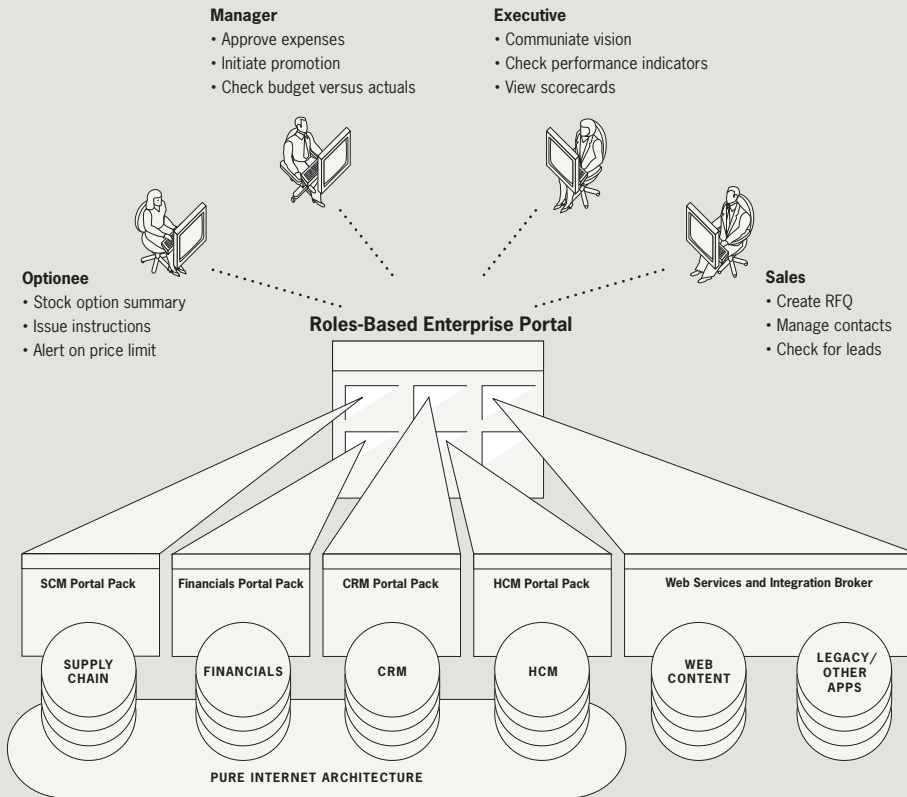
Manager
• Approve expenses
• Initiate promotion
• Check budget versus actuals

Executive
• Communiate vision
• Check performance indicators
• View scorecards

Optionee
• Stock option summary
• Issue instructions
• Alert on price limit

Sales
• Create RFQ
• Manage contacts
• Check for leads

Roles-Based Enterprise Portal

SCM Portal Pack
Financials Portal Pack
CRM Portal Pack
HCM Portal Pack
Web Services and Integration Broker

SUPPLY CHAIN
FINANCIALS
CRM
HCM
WEB CONTENT
LEGACY/ OTHER APPS

PURE INTERNET ARCHITECTURE